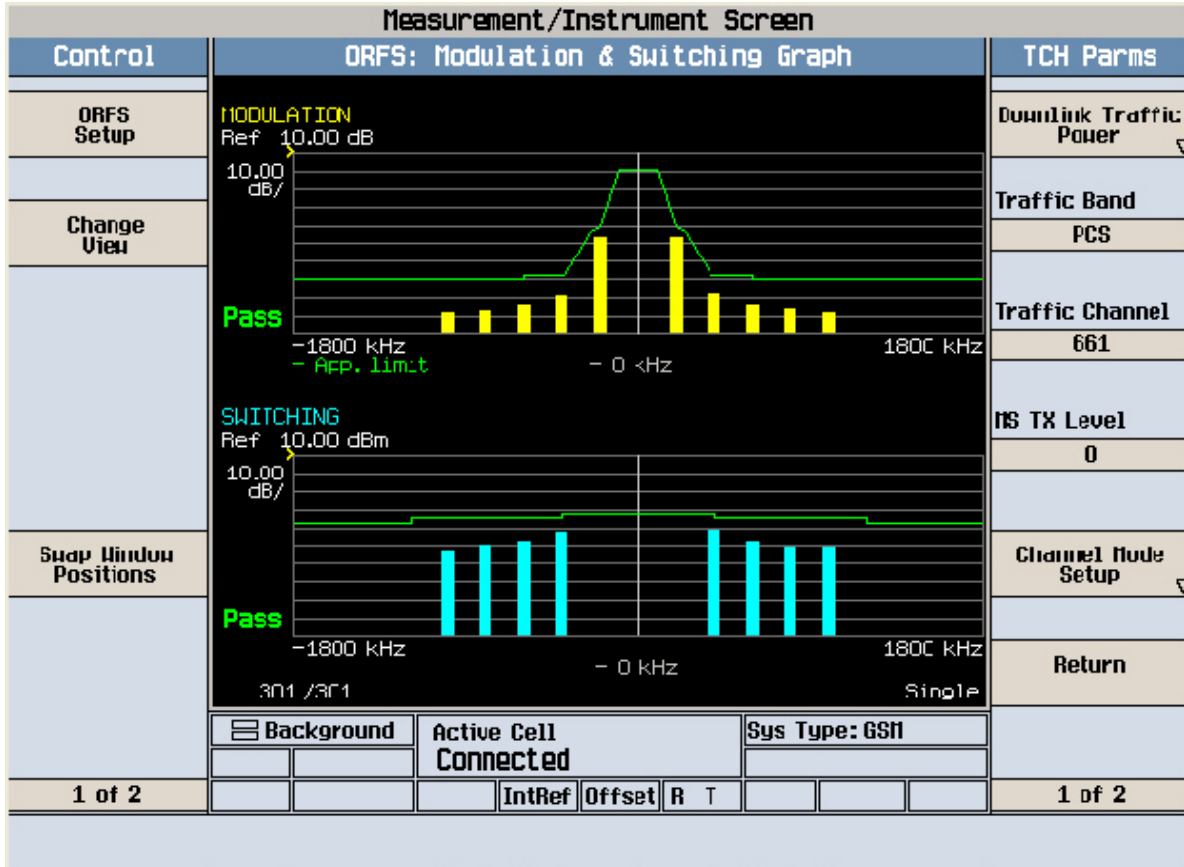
Measurement/Instrument Screen

Control

ORFS: Modulation & Switching Graph

TCH Parms

ORFS Setup

Change View

Swap Window Positions

1 of 2

MODULATION
Ref 10.00 dB
10.00 dB/

Pass

−1800 kHz
− App. limit
− 0 kHz
1800 kHz

SWITCHING
Ref 10.00 dBm
10.00 dB/

Pass

−1800 kHz
− 0 kHz
1800 kHz
301 /301
Single

Downlink Traffic Power

Traffic Band
PCS

Traffic Channel
661

MS TX Level
0

Channel Mode Setup

Return

1 of 2

Background

Active Cell
Connected

Sys Type: GSM

IntRef
Offset
R T